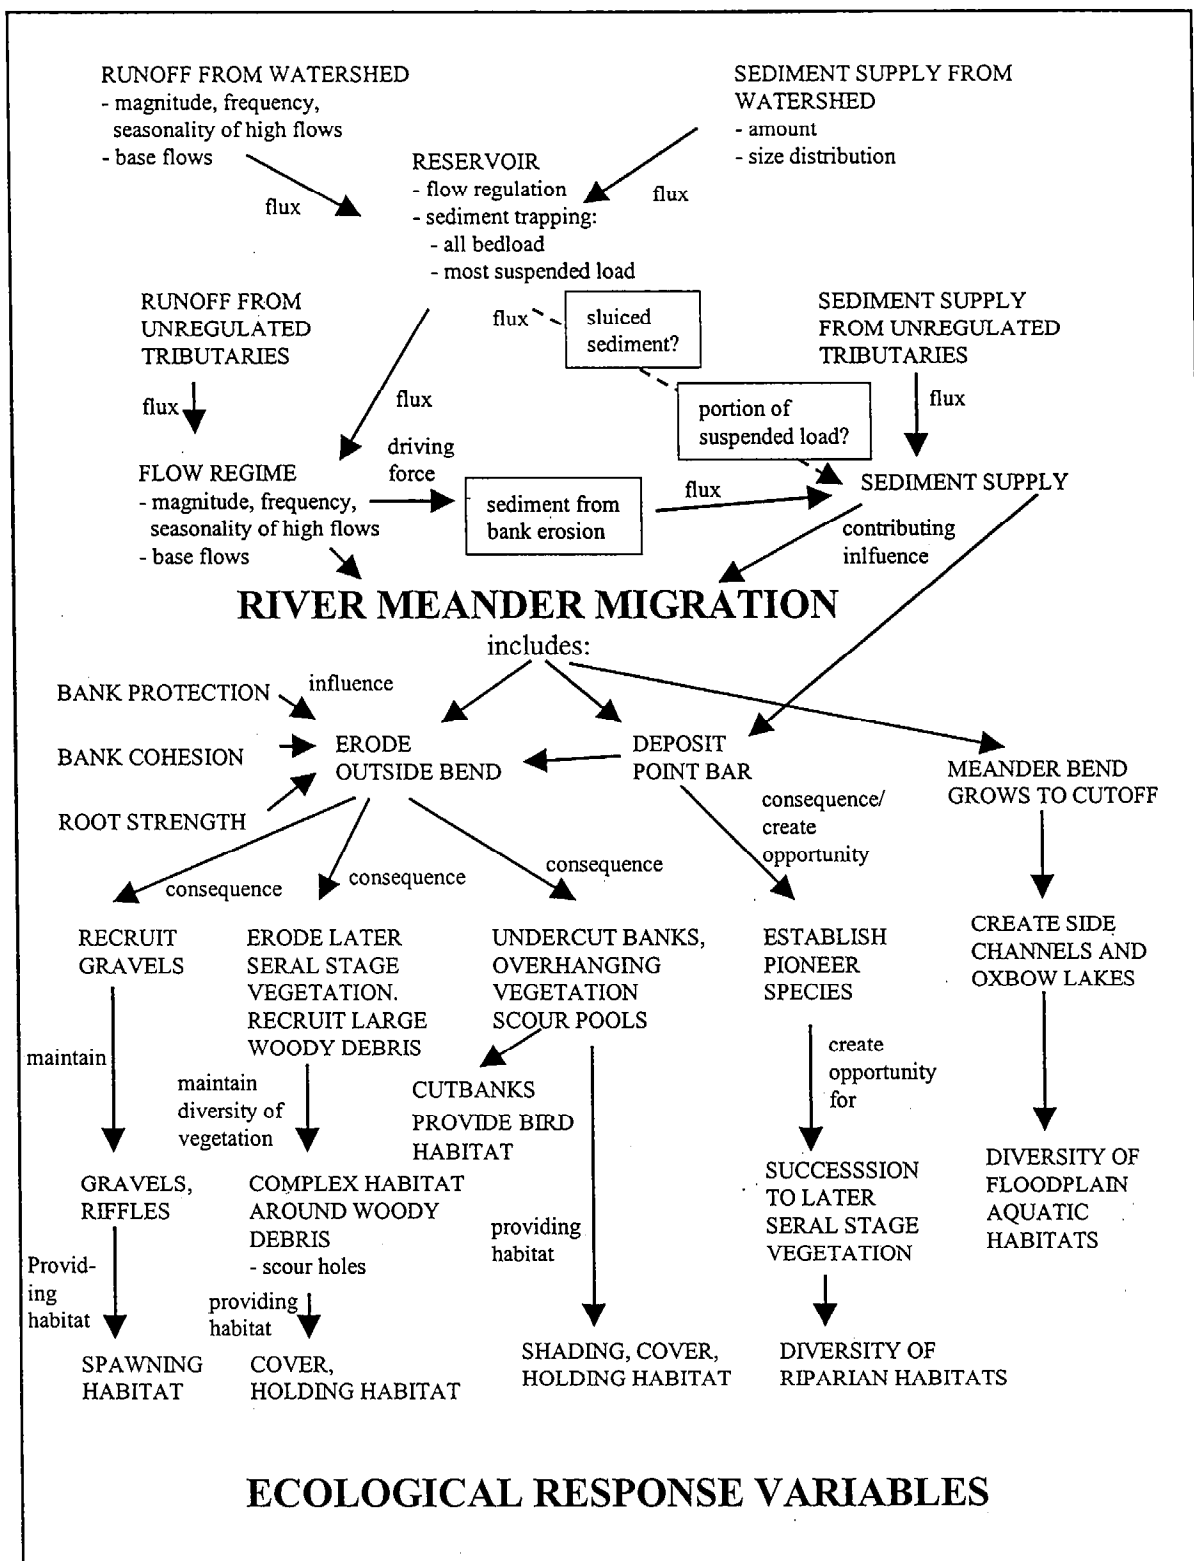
RUNOFF FROM WATERSHED
- magnitude, frequency, seasonality of high flows
- base flows

SEDIMENT SUPPLY FROM WATERSHED
- amount
- size distribution

flux

RESERVOIR
- flow regulation
- sediment trapping:
- all bedload
- most suspended load

flux

RUNOFF FROM UNREGULATED TRIBUTARIES

flux

sluiced sediment?

SEDIMENT SUPPLY FROM UNREGULATED TRIBUTARIES

flux

flux

portion of suspended load?

flux

driving force

FLOW REGIME
- magnitude, frequency, seasonality of high flows
- base flows

sediment from bank erosion

flux

SEDIMENT SUPPLY

contributing inlfuence

RIVER MEANDER MIGRATION

includes:

BANK PROTECTION

influence

BANK COHESION

ROOT STRENGTH

ERODE OUTSIDE BEND

DEPOSIT POINT BAR

MEANDER BEND GROWS TO CUTOFF

consequence/ create opportunity

consequence

consequence

consequence

RECRUIT GRAVELS

ERODE LATER SERAL STAGE VEGETATION. RECRUIT LARGE WOODY DEBRIS

UNDERCUT BANKS, OVERHANGING VEGETATION SCOUR POOLS

ESTABLISH PIONEER SPECIES

CREATE SIDE CHANNELS AND OXBOW LAKES

maintain

maintain diversity of vegetation

CUTBANKS PROVIDE BIRD HABITAT

create opportunity for

GRAVELS, RIFFLES

COMPLEX HABITAT AROUND WOODY DEBRIS
- scour holes

providing habitat

SUCCESSSION TO LATER SERAL STAGE VEGETATION

DIVERSITY OF FLOODPLAIN AQUATIC HABITATS

Providing habitat

providing habitat

SPAWNING HABITAT

COVER, HOLDING HABITAT

SHADING, COVER, HOLDING HABITAT

DIVERSITY OF RIPARIAN HABITATS

ECOLOGICAL RESPONSE VARIABLES